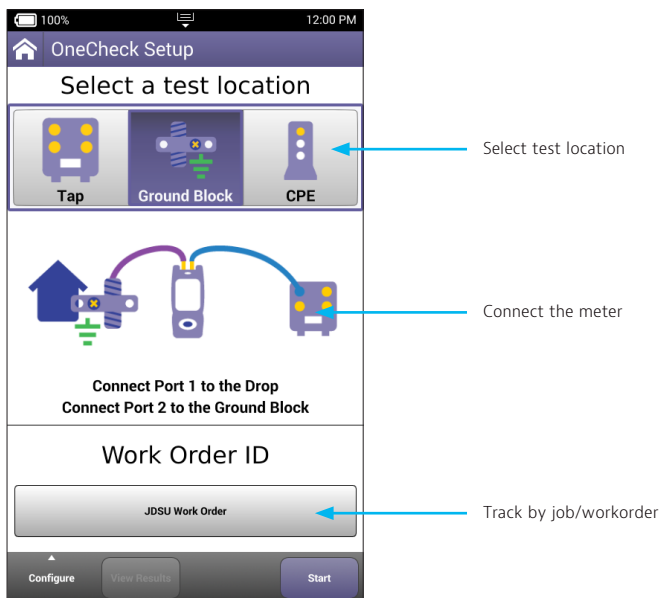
100%

12:00 PM

OneCheck Setup

Select a test location

Tap

Ground Block

CPE

Select test location

Connect the meter

Connect Port 1 to the Drop
Connect Port 2 to the Ground Block

Work Order ID

JDSU Work Order

Track by job/workorder

Configure

View Results

Start